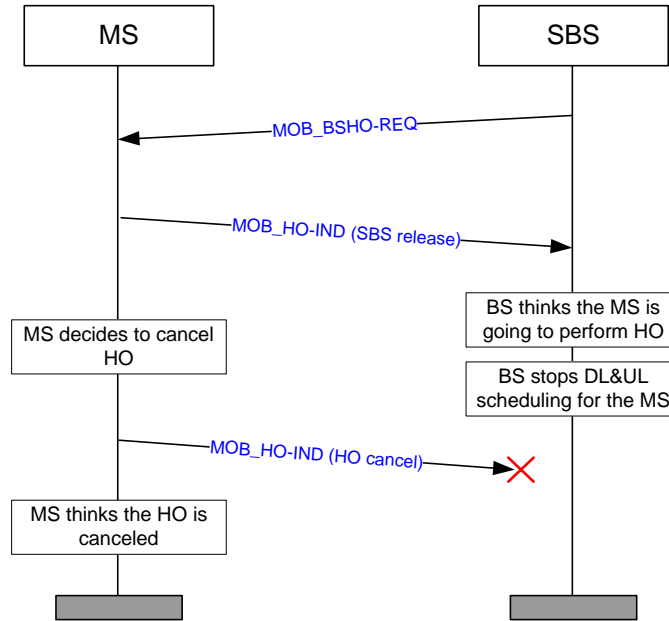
MS

SBS

MOB_BSHO-REQ

MOB_HO-IND (SBS release)

BS thinks the MS is going to perform HO

MS decides to cancel HO

BS stops DL&UL scheduling for the MS

MOB_HO-IND (HO cancel)

MS thinks the HO is canceled